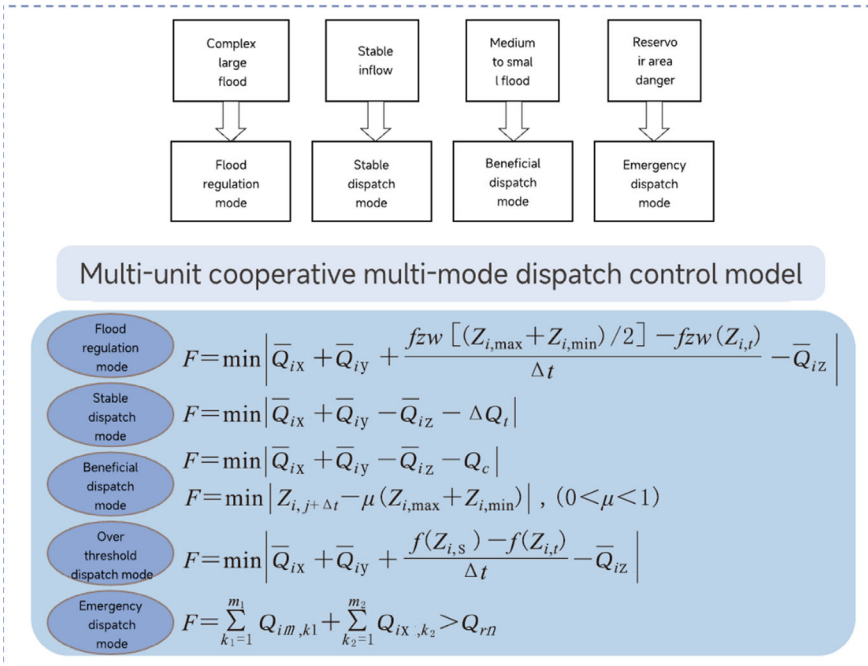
Complex large flood

Stable inflow

Medium to smal l flood

Reservo ir area danger

Flood regulation mode

Stable dispatch mode

Beneficial dispatch mode

Emergency dispatch mode

Multi-unit cooperative multi-mode dispatch control model

Flood regulation mode
$F=\min\left|\overline{Q}_{i\mathrm{X}}+\overline{Q}_{i\mathrm{y}}+\frac{fzw\left[(Z_{i,\max}+Z_{i,\min})/2\right]-fzw(Z_{i,t})}{\Delta t}-\overline{Q}_{i\mathrm{Z}}\right|$

Stable dispatch mode
$F=\min\left|\overline{Q}_{i\mathrm{X}}+\overline{Q}_{i\mathrm{y}}-\overline{Q}_{i\mathrm{Z}}-\Delta Q_t\right|$

Beneficial dispatch mode
$F=\min\left|\overline{Q}_{i\mathrm{X}}+\overline{Q}_{i\mathrm{y}}-\overline{Q}_{i\mathrm{Z}}-Q_c\right|$
$F=\min\left|Z_{i,j+\Delta t}-\mu(Z_{i,\max}+Z_{i,\min})\right|$, $(0<\mu<1)$

Over threshold dispatch mode
$F=\min\left|\overline{Q}_{i\mathrm{X}}+\overline{Q}_{i\mathrm{y}}+\frac{f(Z_{i,\mathrm{S}})-f(Z_{i,t})}{\Delta t}-\overline{Q}_{i\mathrm{Z}}\right|$

Emergency dispatch mode
$F=\sum_{k_1=1}^{m_1}Q_{im,k1}+\sum_{k_2=1}^{m_2}Q_{i\mathrm{X},k_2}>Q_{rn}$